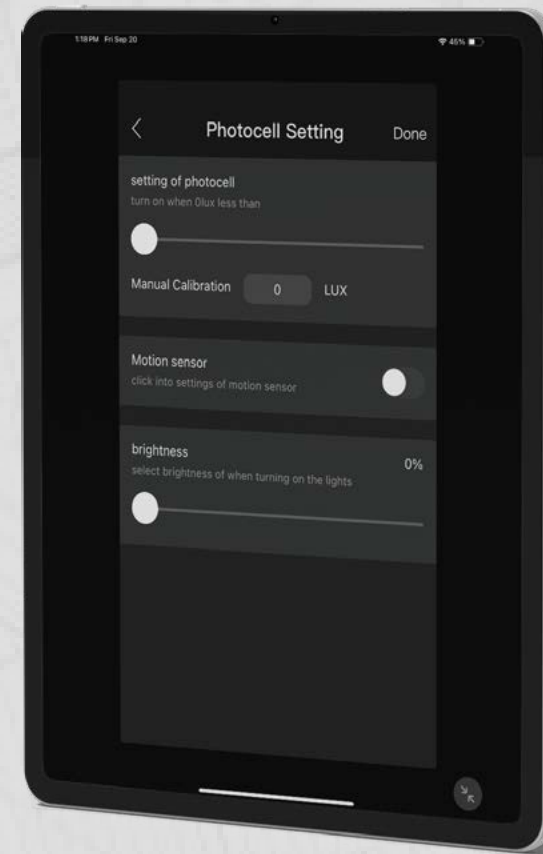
1:18 PM Fri Sep 20

45%

<

Photocell Setting

Done

setting of photocell

turn on when 0lux less than

Manual Calibration

0

LUX

Motion sensor

click into settings of motion sensor

brightness

select brightness of when turning on the lights

0%